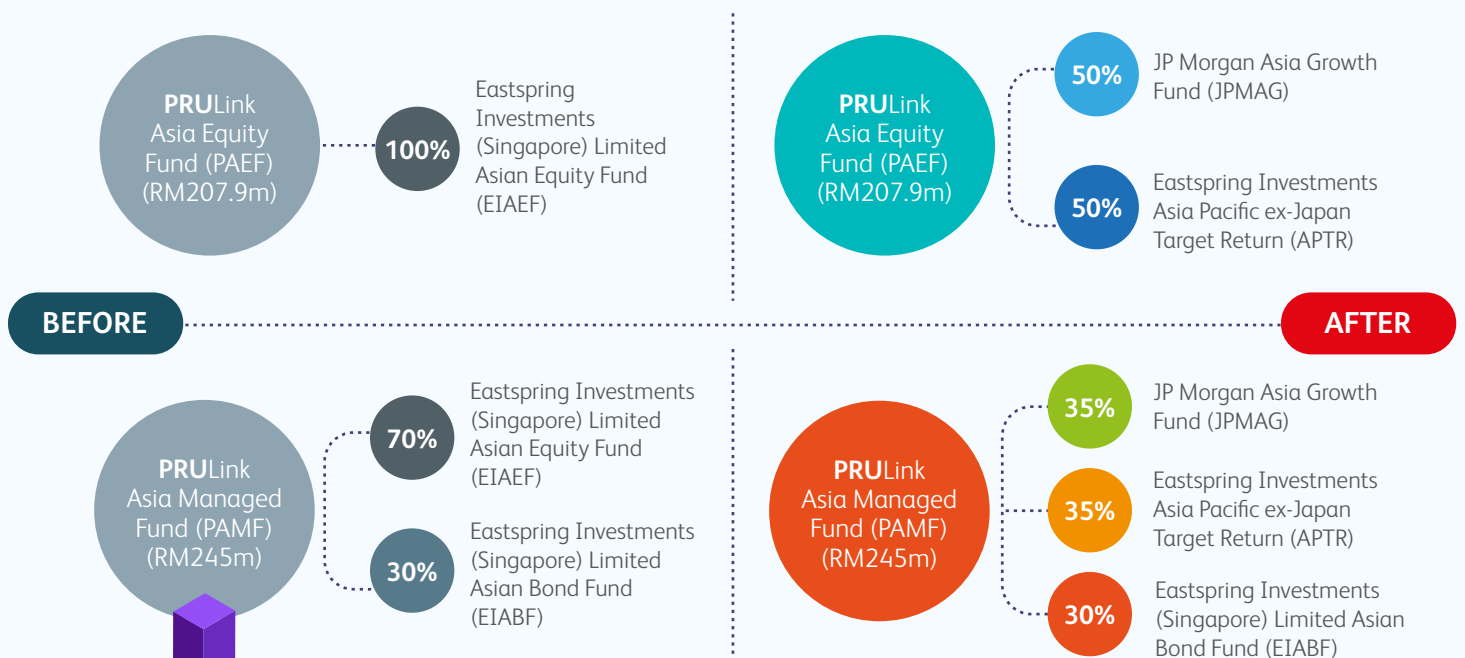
PRULink Asia Equity Fund (PAEF) (RM207.9m)

100%

Eastspring Investments (Singapore) Limited Asian Equity Fund (EIAEF)

PRULink Asia Equity Fund (PAEF) (RM207.9m)

50%

JP Morgan Asia Growth Fund (JPMAG)

50%

Eastspring Investments Asia Pacific ex-Japan Target Return (APTR)

BEFORE

AFTER

PRULink Asia Managed Fund (PAMF) (RM245m)

70%

Eastspring Investments (Singapore) Limited Asian Equity Fund (EIAEF)

30%

Eastspring Investments (Singapore) Limited Asian Bond Fund (EIABF)

PRULink Asia Managed Fund (PAMF) (RM245m)

35%

JP Morgan Asia Growth Fund (JPMAG)

35%

Eastspring Investments Asia Pacific ex-Japan Target Return (APTR)

30%

Eastspring Investments (Singapore) Limited Asian Bond Fund (EIABF)